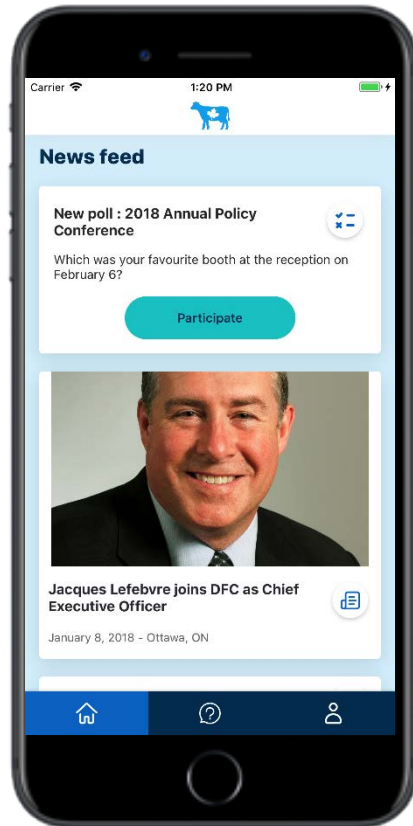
Carrier
1:20 PM

News feed

New poll : 2018 Annual Policy Conference

Which was your favourite booth at the reception on February 6?

Participate

Jacques Lefebvre joins DFC as Chief Executive Officer

January 8, 2018 - Ottawa, ON